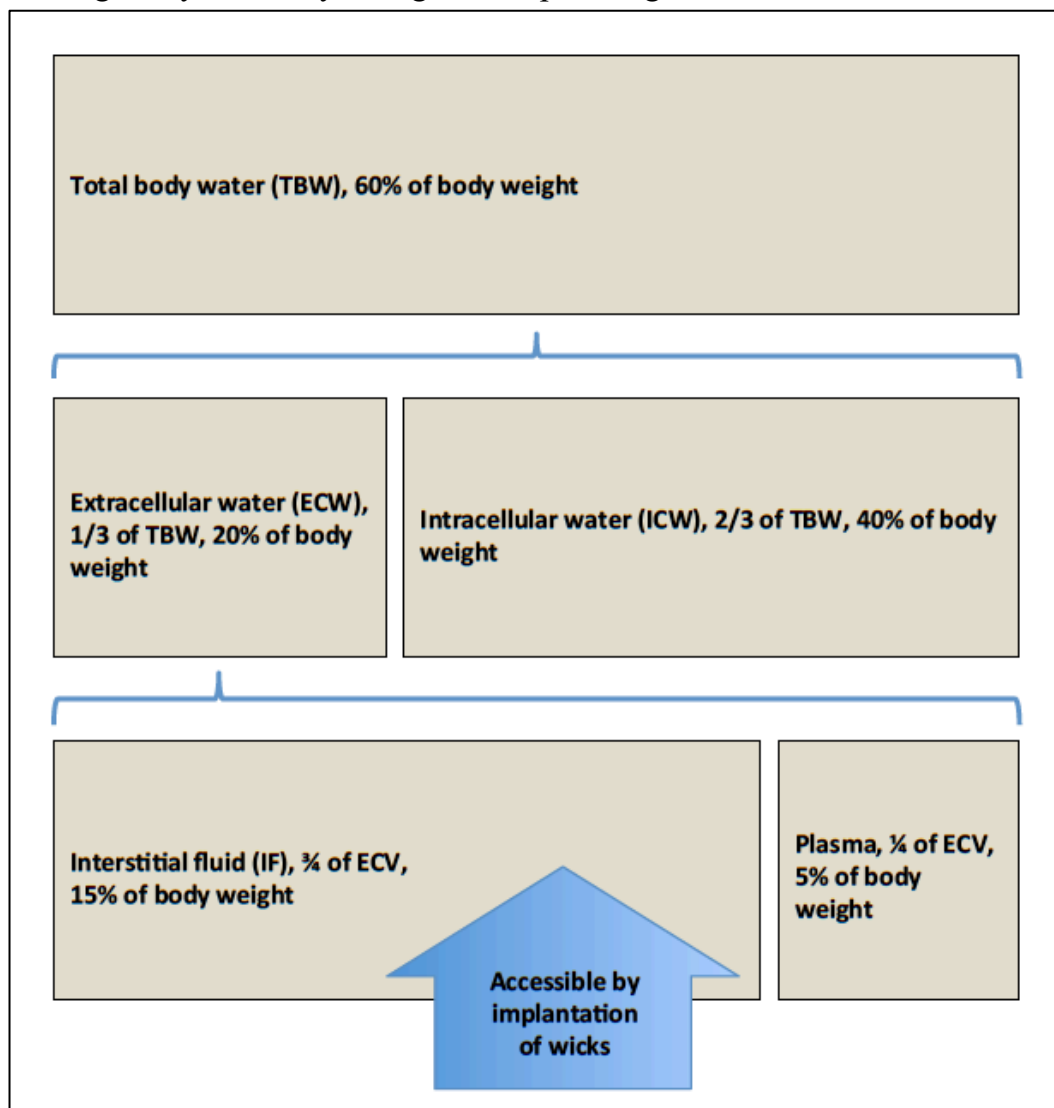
Total body water (TBW), 60% of body weight

Extracellular water (ECW), 1/3 of TBW, 20% of body weight

Intracellular water (ICW), 2/3 of TBW, 40% of body weight

Interstitial fluid (IF), ¾ of ECV, 15% of body weight

Plasma, ¼ of ECV, 5% of body weight

Accessible by implantation of wicks